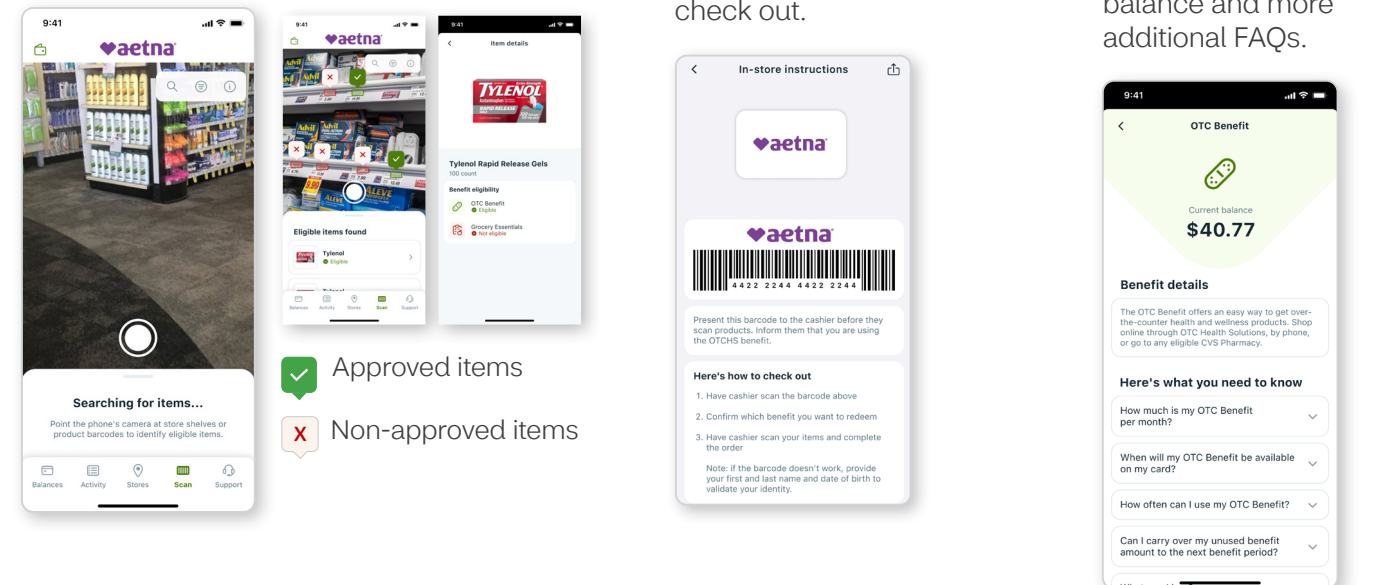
check out.

balance and more additional FAQs.

9:41

aetna

Searching for items...

Point the phone's camera at store shelves or product barcodes to identify eligible items.

Balances Activity Stores Scan Support

9:41

aetna

Eligible items found

Tylenol
Eligible

Balances Activity Stores Scan Support

9:41

Item details

TYLENOL

Tylenol Rapid Release Gels
100 count

Benefit eligibility

OTC Benefit
Eligible

Grocery Essentials
Not eligible

Approved items

X Non-approved items

In-store instructions

aetna

aetna

4422 2244 4422 2244

Present this barcode to the cashier before they scan products. Inform them that you are using the OTCHS benefit.

Here's how to check out

1. Have cashier scan the barcode above

2. Confirm which benefit you want to redeem

3. Have cashier scan your items and complete the order

Note: if the barcode doesn't work, provide your first and last name and date of birth to validate your identity.

9:41

OTC Benefit

Current balance
$40.77

Benefit details

The OTC Benefit offers an easy way to get over-the-counter health and wellness products. Shop online through OTC Health Solutions, by phone, or go to any eligible CVS Pharmacy.

Here's what you need to know

How much is my OTC Benefit per month?

When will my OTC Benefit be available on my card?

How often can I use my OTC Benefit?

Can I carry over my unused benefit amount to the next benefit period?